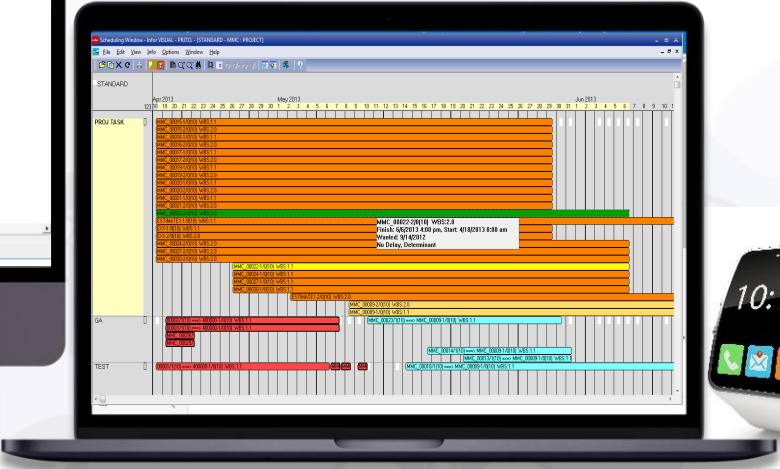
Scheduling Window - Infor VISUAL - PRJT11 - [STANDARD - MMC - PROJECT]

File Edit View Info Options Window Help

STANDARD

Apr 2013
May 2013
Jun 2013

19 20 21 22 23 24 25 26 27 28 29 30 1 2 3 4 5 6 7 8 9 10 11 12 13 14 15 16 17 18 19 20 21 22 23 24 25 26 27 28 29 30 31 1 2 3 4 5 6 7 8 9 10 1

PROJ TASK

MMC_00015/1/0/0 WBS:1.1
MMC_00015/2/0/0 WBS:2.0
MMC_00016/1/0/0 WBS:1.1
MMC_00016/2/0/0 WBS:2.0
MMC_00017/1/0/0 WBS:1.1
MMC_00017/2/0/0 WBS:2.0
MMC_00019/1/0/0 WBS:1.1
MMC_00019/2/0/0 WBS:2.0
MMC_00020/1/0/0 WBS:1.1
MMC_00020/2/0/0 WBS:2.0
MMC_00021/1/0/0 WBS:1.1
MMC_00021/2/0/0 WBS:2.0
MMC_00022/1/0/0 WBS:1.1
ESTIMATE1/0/0 WBS:1.1
ECO-1/0/0 WBS:1.1
ECO-2/0/0 WBS:2.0
MMC_00024/1/0/0 WBS:1.1
MMC_00027/1/0/0 WBS:2.0
MMC_00030/1/0/0 WBS:2.0

MMC_00022/2/0/0 WBS:2.0
Finish: 6/6/2013 4:00 pm, Start: 4/18/2013 8:00 am
Wanted: 9/14/2012
No Delay, Determinant

MMC_00023/1/0/0 WBS:1.1
MMC_00024/1/0/0 WBS:1.1
MMC_00027/1/0/0 WBS:1.1
MMC_00030/1/0/0 WBS:1.1
ESTIMATE1/2/0/0 WBS:2.0
MMC_00085/2/0/0 WBS:2.0
MMC_00085/1/0/0 WBS:1.1

QA

MMC_00015/1/0/0 ==> 4000001/0/0 WBS:1.1
MMC_00021/1/0/0 ==> 4000001/0/0 WBS:1.1
MMC_00023/1/0/0 ==> MMC_00089/1/0/0 WBS:1.1
MMC_00014/1/0/0 ==> MMC_00089/1/0/0 WBS:1.1
MMC_00073/1/0/0 ==> MMC_00089/1/0/0 WBS:1.1

TEST

00007/1/0/0 ==> 4000001/0/0 WBS:1.1
MMC_00017/1/0/0 ==> MMC_00089/1/0/0 WBS:1.1

10: